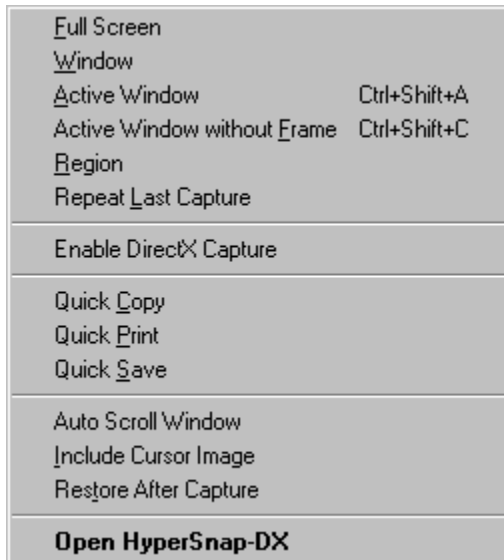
Full Screen
Window
Active Window Ctrl+Shift+A
Active Window without Frame Ctrl+Shift+C
Region
Repeat Last Capture

Enable DirectX Capture

Quick Copy
Quick Print
Quick Save

Auto Scroll Window
Include Cursor Image
Restore After Capture

Open HyperSnap-DX